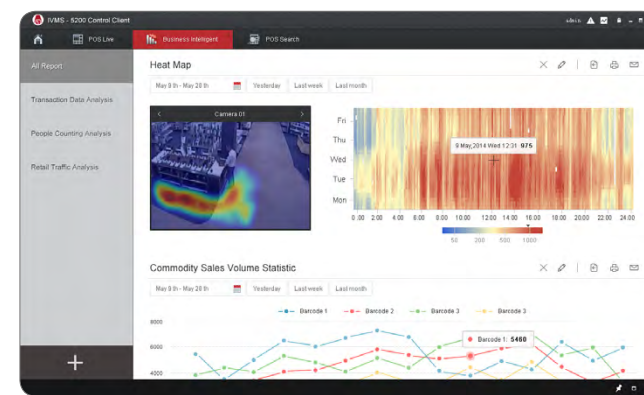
iVMS - 5200 Control Client

admin

POS Live

Business Intelligent

POS Search

All Report

Transaction Data Analysis

People Counting Analysis

Retail Traffic Analysis

Heat Map

May 8 th - May 28 th

Yesterday

Last week

Last month

Camera 01

Fri

Thu

Wed

Tue

Mon

9 May,2014 Wed 12:31 975

0.00 2.00 4.00 6.00 8.00 10.00 12.00 14.00 16.00 18.00 20.00 22.00 24.00

50 200 500 1000

Commodity Sales Volume Statistic

May 8 th - May 28 th

Yesterday

Last week

Last month

Barcode 1

Barcode 2

Barcode 3

Barcode 3

8000

6000

4000

Barcode 1: 5460